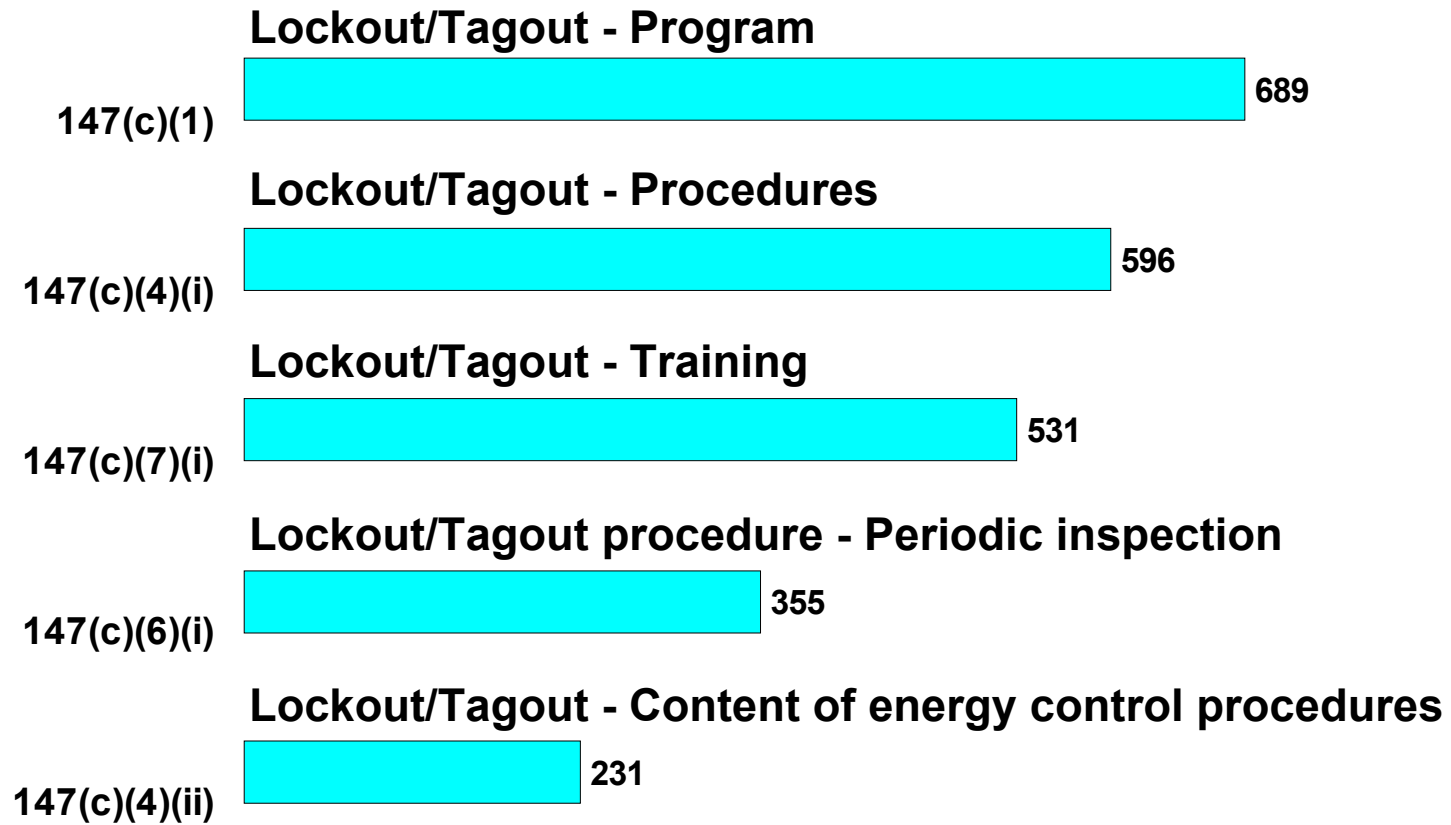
Lockout/Tagout - Program
147(c)(1)
689

Lockout/Tagout - Procedures
147(c)(4)(i)
596

Lockout/Tagout - Training
147(c)(7)(i)
531

Lockout/Tagout procedure - Periodic inspection
147(c)(6)(i)
355

Lockout/Tagout - Content of energy control procedures
147(c)(4)(ii)
231